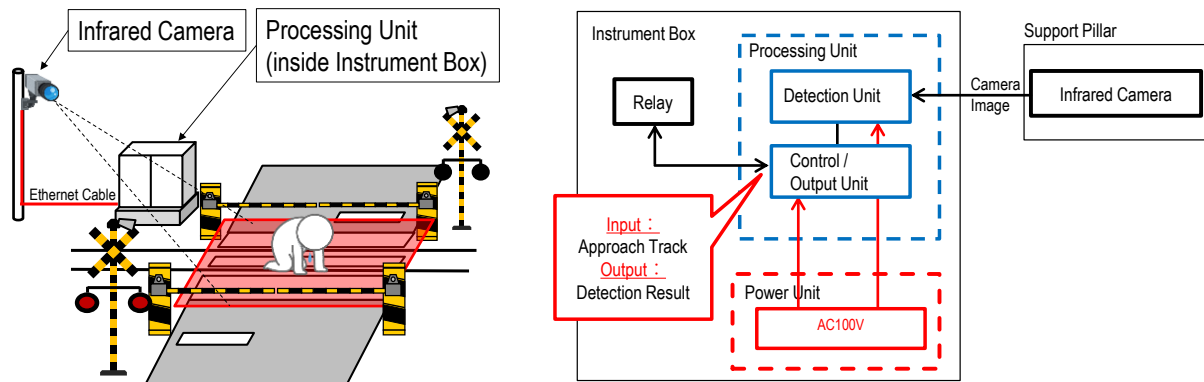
Infrared Camera

Processing Unit
(inside Instrument Box)

Ethernet Cable

Instrument Box

Processing Unit

Relay

Detection Unit

Control / Output Unit

Input：
Approach Track
Output：
Detection Result

Power Unit

AC100V

Support Pillar

Camera Image

Infrared Camera